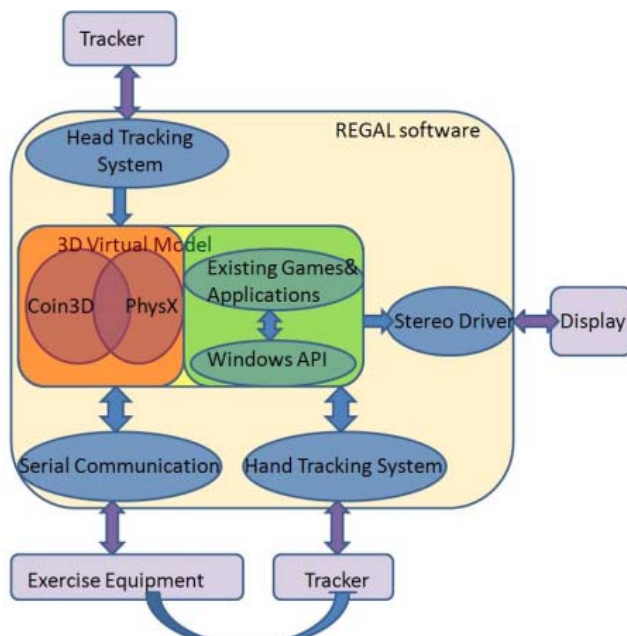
Tracker

REGAL software

Head Tracking System

3D Virtual Model

Coin3D

PhysX

Existing Games& Applications

Windows API

Stereo Driver

Display

Serial Communication

Hand Tracking System

Exercise Equipment

Tracker